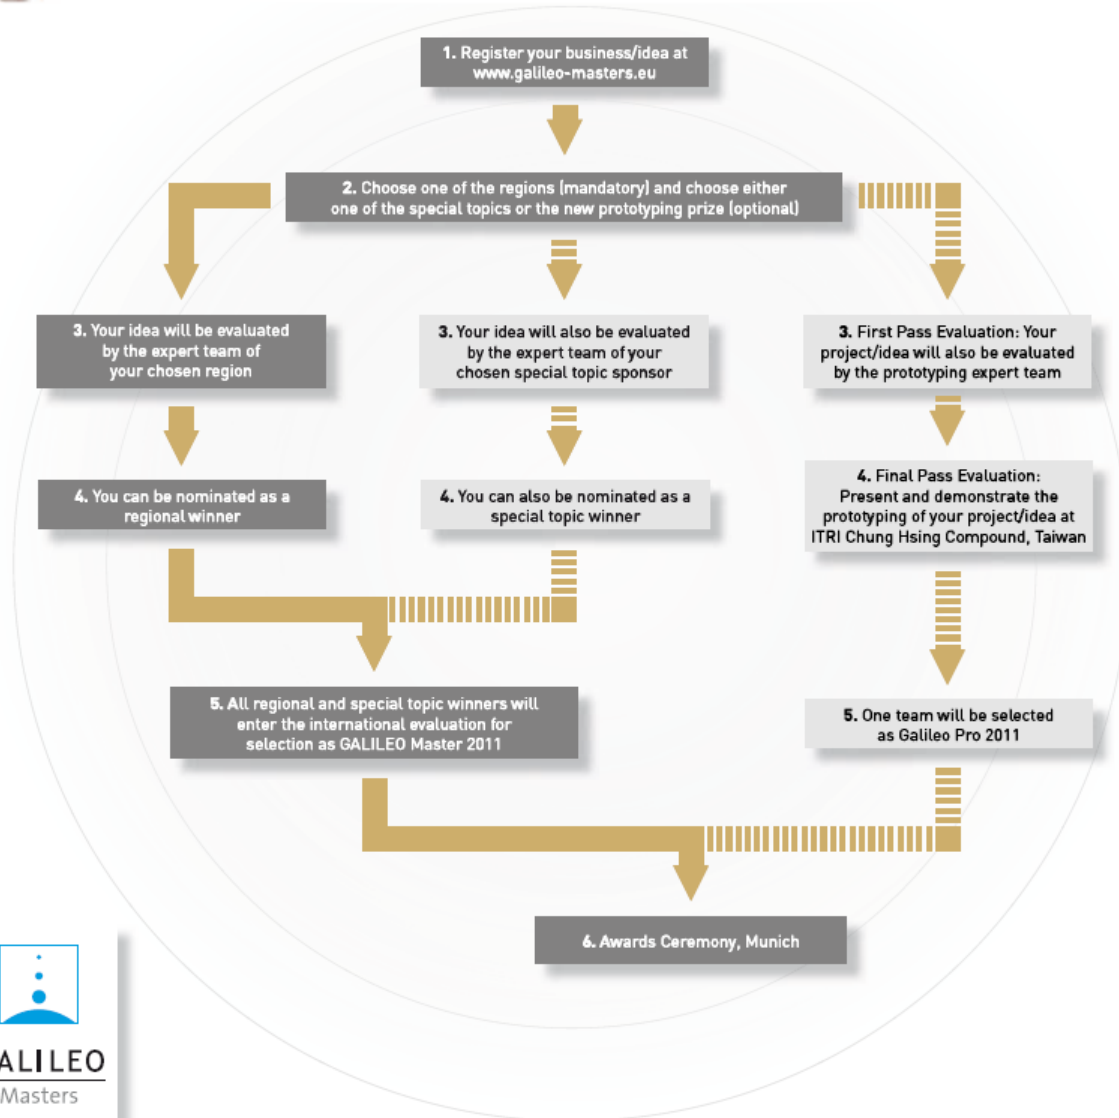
1. Register your business/idea at www.galileo-masters.eu

2. Choose one of the regions (mandatory) and choose either one of the special topics or the new prototyping prize (optional)

3. Your idea will be evaluated by the expert team of your chosen region

3. Your idea will also be evaluated by the expert team of your chosen special topic sponsor

3. First Pass Evaluation: Your project/idea will also be evaluated by the prototyping expert team

4. You can be nominated as a regional winner

4. You can also be nominated as a special topic winner

4. Final Pass Evaluation: Present and demonstrate the prototyping of your project/idea at ITRI Chung Hsing Compound, Taiwan

5. All regional and special topic winners will enter the international evaluation for selection as GALILEO Master 2011

5. One team will be selected as Galileo Pro 2011

6. Awards Ceremony, Munich

ALILEO
Masters